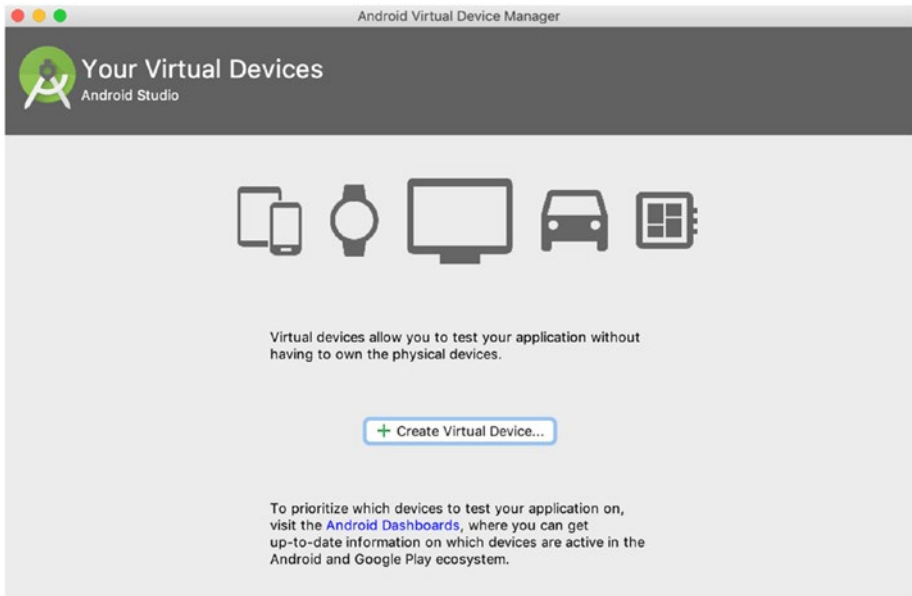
Android Virtual Device Manager

Your Virtual Devices
Android Studio

Virtual devices allow you to test your application without having to own the physical devices.

+ Create Virtual Device...

To prioritize which devices to test your application on, visit the Android Dashboards, where you can get up-to-date information on which devices are active in the Android and Google Play ecosystem.